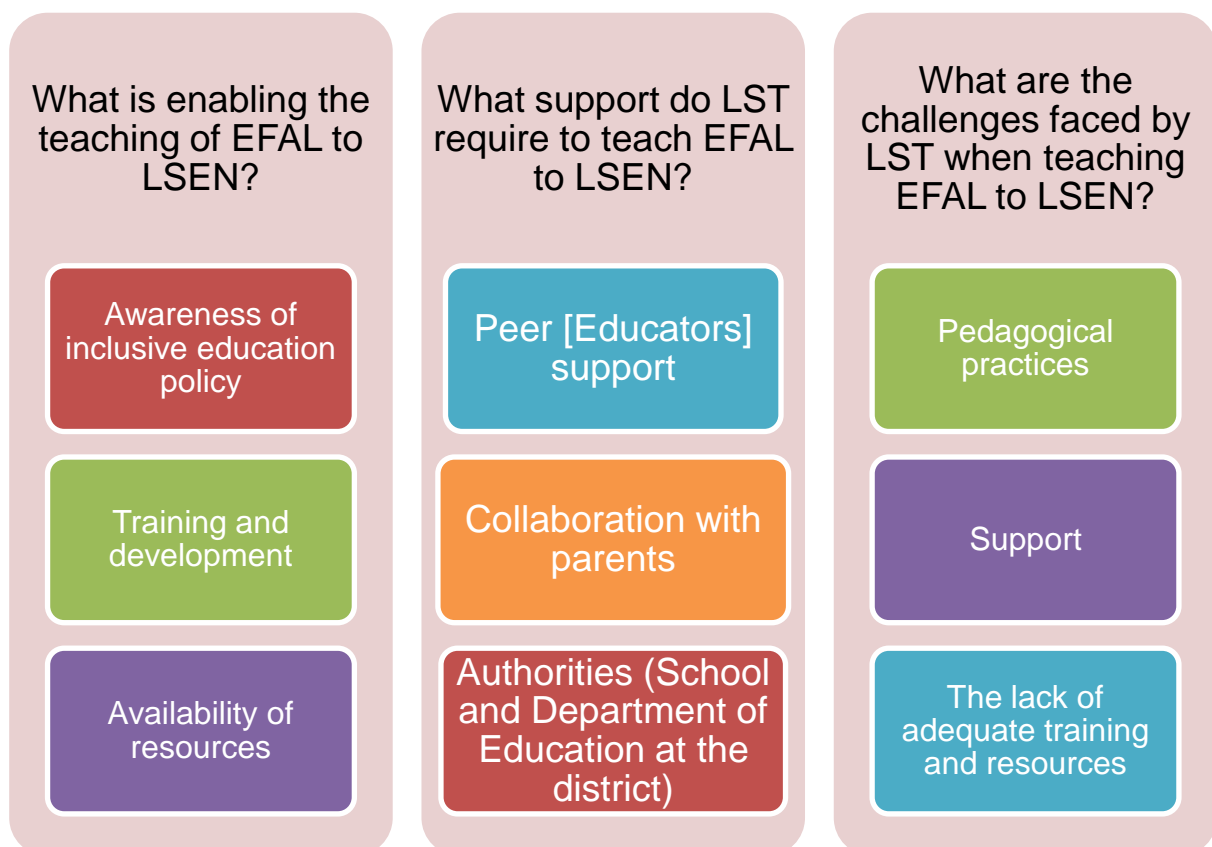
What is enabling the teaching of EFAL to LSEN?

Awareness of inclusive education policy

Training and development

Availability of resources

What support do LST require to teach EFAL to LSEN?

Peer [Educators] support

Collaboration with parents

Authorities (School and Department of Education at the district)

What are the challenges faced by LST when teaching EFAL to LSEN?

Pedagogical practices

Support

The lack of adequate training and resources